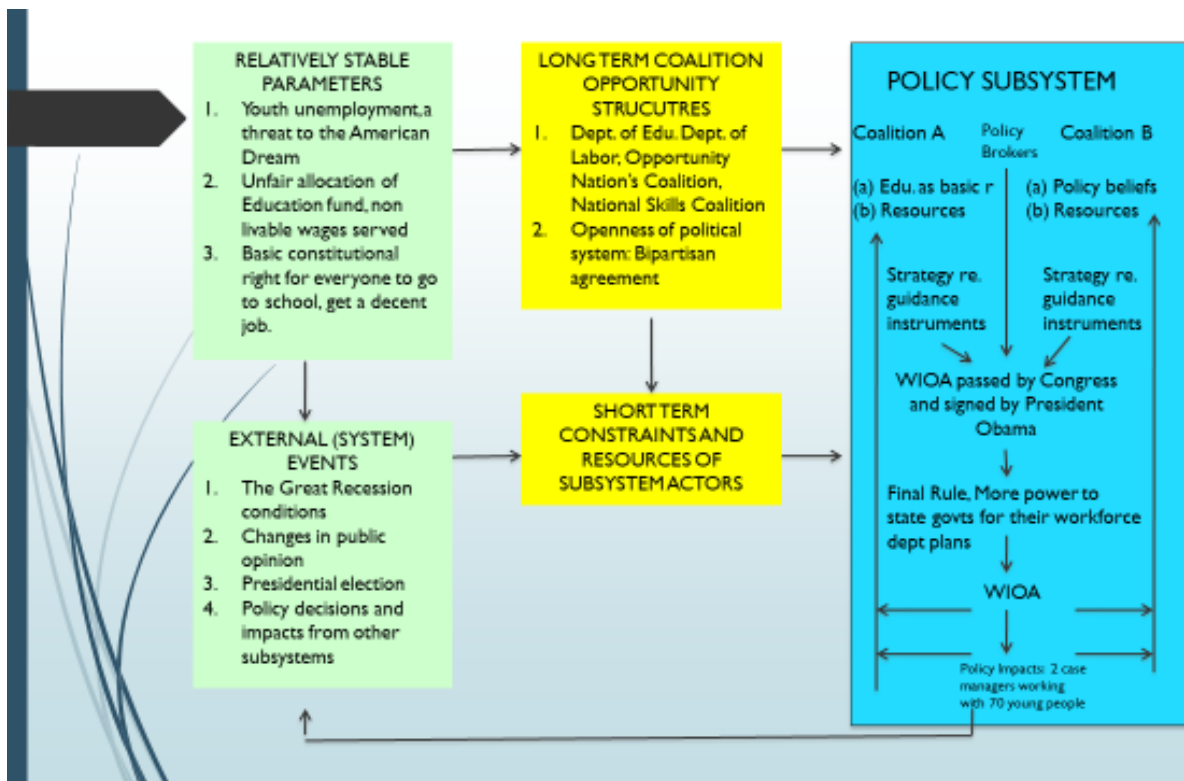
RELATIVELY STABLE PARAMETERS

1. Youth unemployment,a threat to the American Dream
2. Unfair allocation of Education fund, non livable wages served
3. Basic constitutional right for everyone to go to school, get a decent job.

LONG TERM COALITION OPPORTUNITY STRUCUTRES

1. Dept. of Edu. Dept. of Labor, Opportunity Nation's Coalition, National Skills Coalition
2. Openness of political system: Bipartisan agreement

EXTERNAL (SYSTEM) EVENTS

1. The Great Recession conditions
2. Changes in public opinion
3. Presidential election
4. Policy decisions and impacts from other subsystems

SHORT TERM CONSTRAINTS AND RESOURCES OF SUBSYSTEM ACTORS

POLICY SUBSYSTEM

Coalition A

Policy Brokers

Coalition B

(a) Edu. as basic r
(b) Resources

(a) Policy beliefs
(b) Resources

Strategy re. guidance instruments

Strategy re. guidance instruments

WIOA passed by Congress and signed by President Obama

Final Rule, More power to state govts for their workforce dept plans

WIOA

Policy Impacts: 2 case managers working with 70 young people